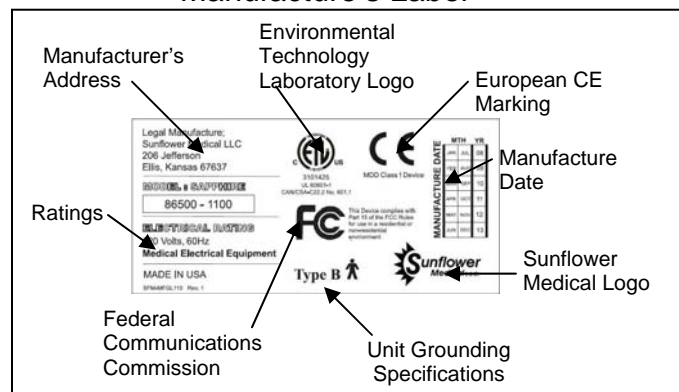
Manufacturer's Label

Manufacturer's Address

Environmental Technology Laboratory Logo

European CE Marking

Manufacture Date

Ratings

Sunflower Medical Logo

Federal Communications Commission

Unit Grounding Specifications

Legal Manufacture;
Sunflower Medical LLC
206 Jefferson
Ellis, Kansas 67637

MODEL: SAPPHIRE

86500 - 1100

ELECTRICAL RATING
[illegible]0 Volts, 60Hz
Medical Electrical Equipment

MADE IN USA

SFM4MFGL110 Rev. 1

3101425
UL 60601-1
CAN/CSA-C22.2 No. 601.1

MDD Class I Device

MANUFACTURE DATE
MTH YR
JAN JUL 08
FEB AUG 09
MAR SEP 10
APR OCT 11
MAY NOV 12
JUN DEC 13

This Device complies with Part 15 of the FCC Rules for use in a residential or nonresidential environment.

Type B

Sunflower Medical